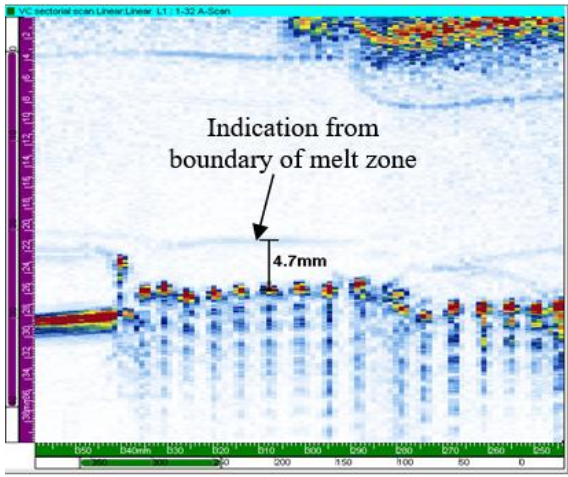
VC sectorial scan Linear:Linear L1 : 1-32 A-Scan

Indication from boundary of melt zone

4.7mm

2
4
6
8
10
12
14
16
18
20
22
24
26
28
30
32
34
36
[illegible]mm

350
340mm
330
320
310
300
290
280
270
260
250

350
300
250
200
150
100
50
0